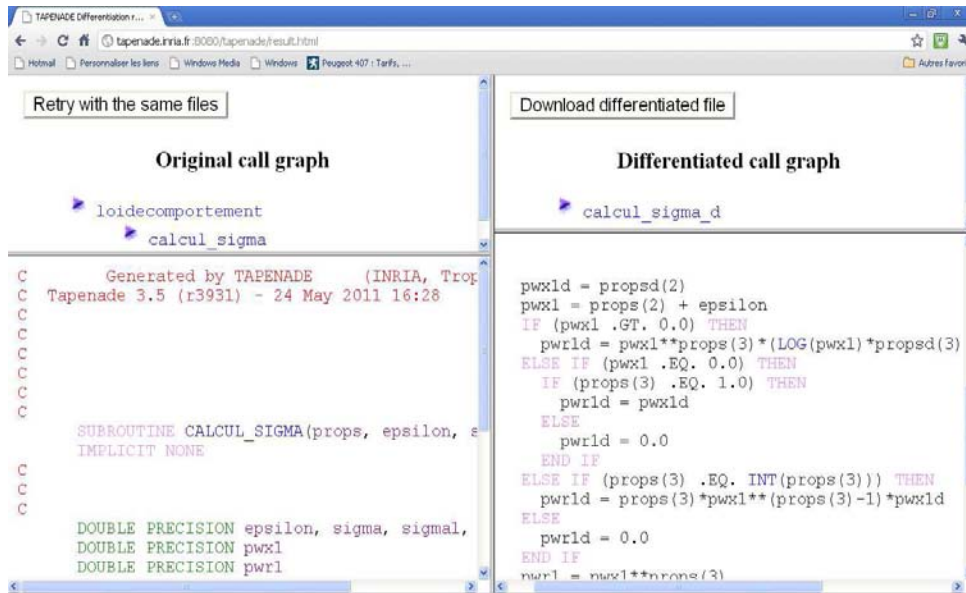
TAPENADE Differentiation r... ×

tapenade.inria.fr:8080/tapenade/result.html

Hotmail Personnaliser les liens Windows Media Windows Peugeot 407 : Tarifs, ... Autres favoris

Retry with the same files

Original call graph

loidecomportement
calcul_sigma

Download differentiated file

Differentiated call graph

calcul_sigma_d

C Generated by TAPENADE (INRIA, Trop
C Tapenade 3.5 (r3931) - 24 May 2011 16:28
C
C
C
C
C
C

SUBROUTINE CALCUL_SIGMA(props, epsilon, s
IMPLICIT NONE

C
C
C

DOUBLE PRECISION epsilon, sigma, sigmal,
DOUBLE PRECISION pwx1
DOUBLE PRECISION pwr1

pwx1d = propsd(2)
pwx1 = props(2) + epsilon
IF (pwx1 .GT. 0.0) THEN
pwr1d = pwx1**props(3)*(LOG(pwx1)*propsd(3)
ELSE IF (pwx1 .EQ. 0.0) THEN
IF (props(3) .EQ. 1.0) THEN
pwr1d = pwx1d
ELSE
pwr1d = 0.0
END IF
ELSE IF (props(3) .EQ. INT(props(3))) THEN
pwr1d = props(3)*pwx1**(props(3)-1)*pwx1d
ELSE
pwr1d = 0.0
END IF
pwr1 = pwx1**props(3)